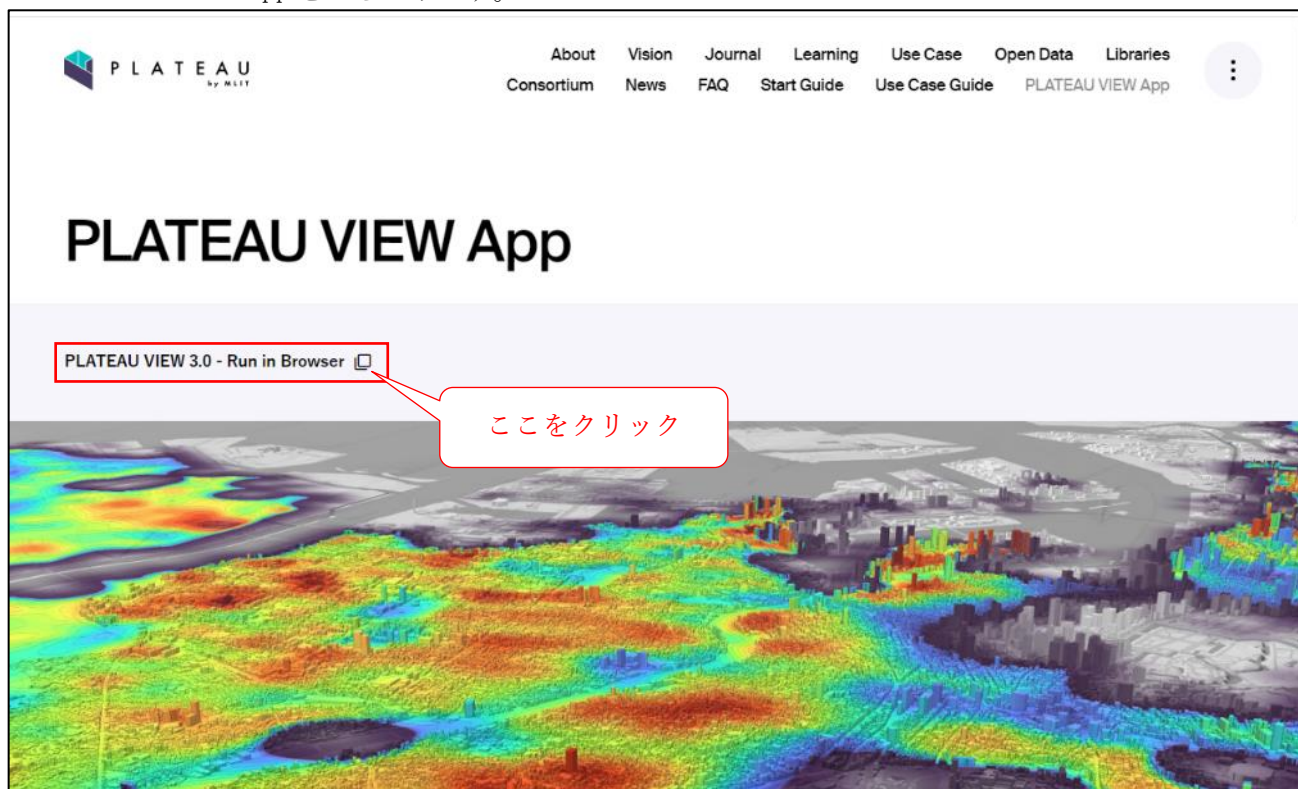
PLATEAU by MLIT

About Vision Journal Learning Use Case Open Data Libraries
Consortium News FAQ Start Guide Use Case Guide PLATEAU VIEW App

PLATEAU VIEW App

PLATEAU VIEW 3.0 - Run in Browser

ここをクリック